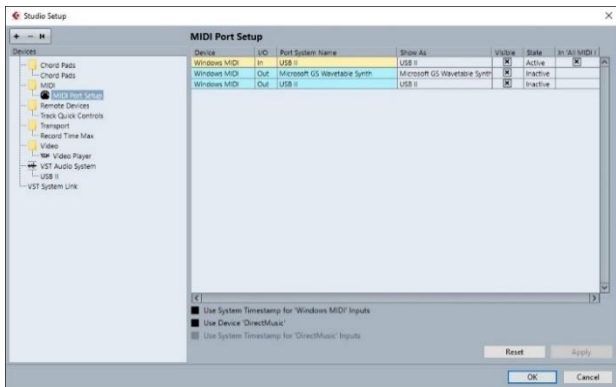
Studio Setup

+ − ⏮

Devices

Chord Pads
Chord Pads
MIDI
MIDI Port Setup
Remote Devices
Track Quick Controls
Transport
Record Time Max
Video
Video Player
VST Audio System
USB II
VST System Link

MIDI Port Setup

| Device | I/O | Port System Name | Show As | Visible | State | In 'All MIDI I |
|---|---|---|---|---|---|---|
| Windows MIDI | In | USB II | USB II | ☒ | Active | ☒ |
| Windows MIDI | Out | Microsoft GS Wavetable Synth | Microsoft GS Wavetable Synth | ☒ | Inactive | |
| Windows MIDI | Out | USB II | USB II | ☒ | Inactive | |

Use System Timestamp for 'Windows MIDI' Inputs
Use Device 'DirectMusic'
Use System Timestamp for 'DirectMusic' Inputs

Reset
Apply

OK
Cancel